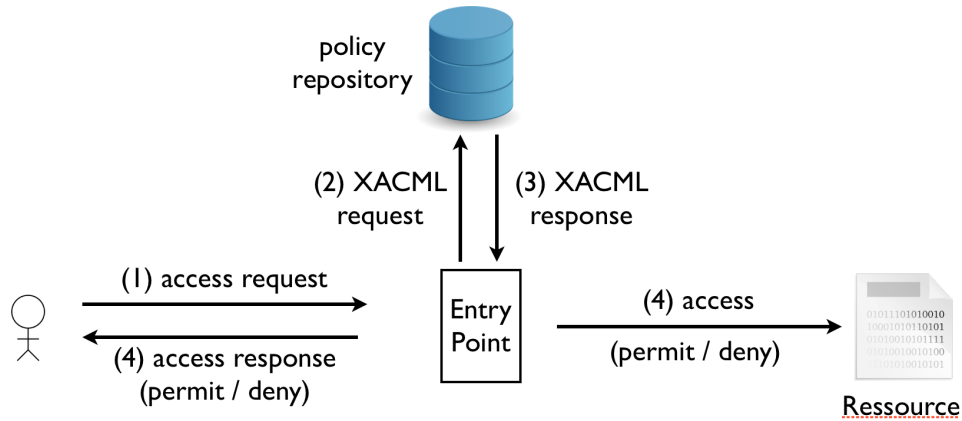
policy repository

(2) XACML request

(3) XACML response

(1) access request

(4) access response (permit / deny)

Entry Point

(4) access

(permit / deny)

01011101010010
10001010110101
01010010101111
01010010010100
01101010010101

Ressource